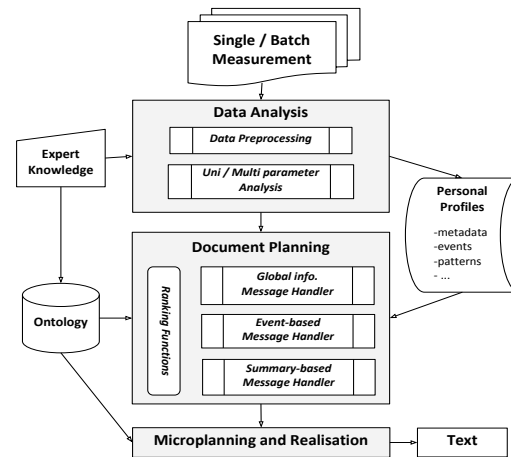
Single / Batch Measurement

Data Analysis

Data Preprocessing

Uni / Multi parameter Analysis

Expert Knowledge

Personal Profiles

-metadata
-events
-patterns
- ...

Document Planning

Ranking Functions

Global info. Message Handler

Event-based Message Handler

Summary-based Message Handler

Ontology

Microplanning and Realisation

Text